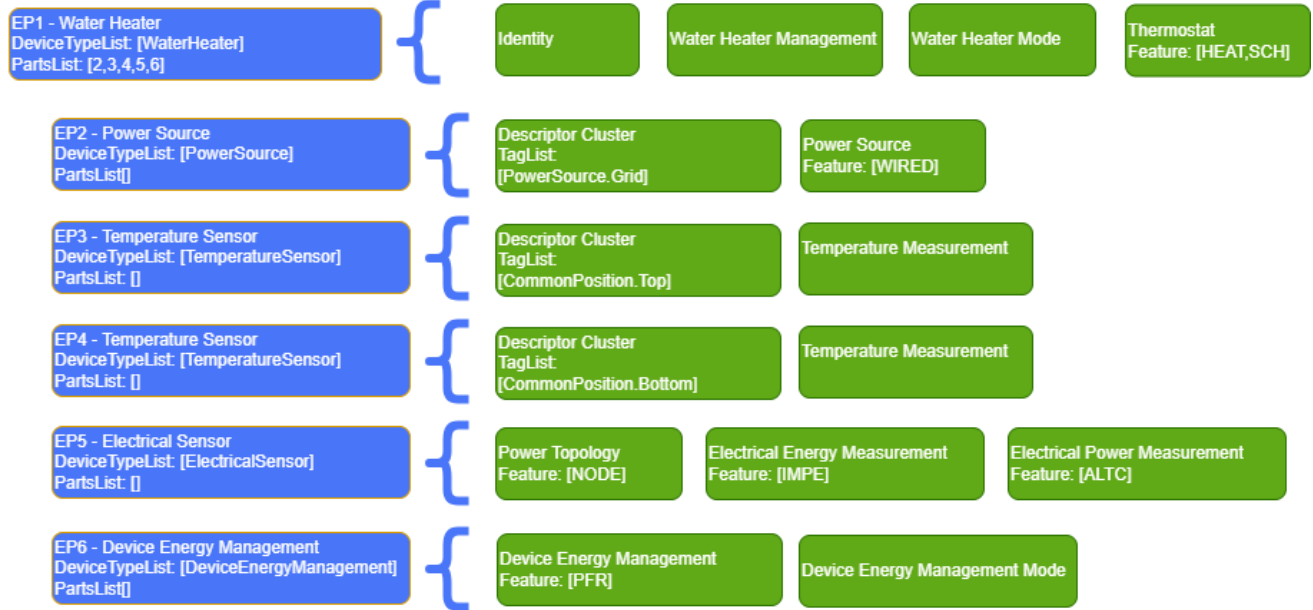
EP1 - Water Heater
DeviceTypeList: [WaterHeater]
PartsList: [2,3,4,5,6]

Identity

Water Heater Management

Water Heater Mode

Thermostat
Feature: [HEAT,SCH]

EP2 - Power Source
DeviceTypeList: [PowerSource]
PartsList[]

Descriptor Cluster
TagList:
[PowerSource.Grid]

Power Source
Feature: [WIRED]

EP3 - Temperature Sensor
DeviceTypeList: [TemperatureSensor]
PartsList: []

Descriptor Cluster
TagList:
[CommonPosition.Top]

Temperature Measurement

EP4 - Temperature Sensor
DeviceTypeList: [TemperatureSensor]
PartsList: []

Descriptor Cluster
TagList:
[CommonPosition.Bottom]

Temperature Measurement

EP5 - Electrical Sensor
DeviceTypeList: [ElectricalSensor]
PartsList: []

Power Topology
Feature: [NODE]

Electrical Energy Measurement
Feature: [IMPE]

Electrical Power Measurement
Feature: [ALTC]

EP6 - Device Energy Management
DeviceTypeList: [DeviceEnergyManagement]
PartsList[]

Device Energy Management
Feature: [PFR]

Device Energy Management Mode